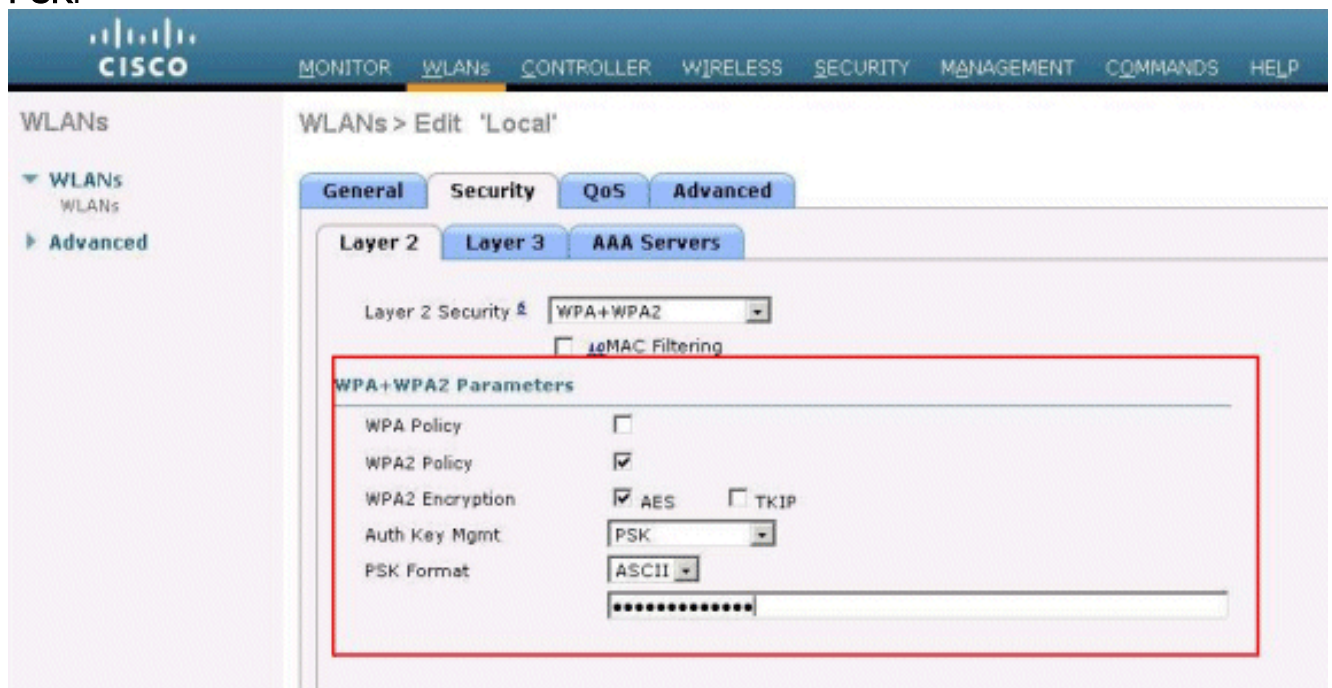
PSK.

CISCO

MONITOR WLANs CONTROLLER WIRELESS SECURITY MANAGEMENT COMMANDS HELP

WLANs

WLANs
WLANs

Advanced

WLANs > Edit 'Local'

General Security QoS Advanced

Layer 2 Layer 3 AAA Servers

Layer 2 Security 6 WPA+WPA2

10MAC Filtering

WPA+WPA2 Parameters

WPA Policy

WPA2 Policy

WPA2 Encryption AES TKIP

Auth Key Mgmt PSK

PSK Format ASCII

••••••••••••••